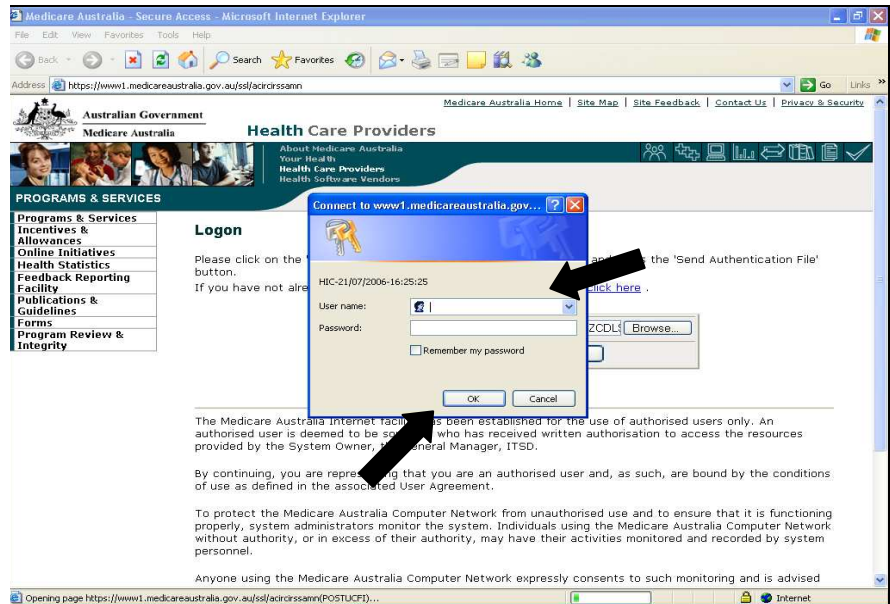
Medicare Australia - Secure Access - Microsoft Internet Explorer

File Edit View Favorites Tools Help

Back Search Favorites

Address https://www1.medicareaustralia.gov.au/ssl/acircirssamn Go Links

Medicare Australia Home | Site Map | Site Feedback | Contact Us | Privacy & Security

Australian Government
Medicare Australia

Health Care Providers

About Medicare Australia
Your Health
Health Care Providers
Health Software Vendors

PROGRAMS & SERVICES

Programs & Services
Incentives & Allowances
Online Initiatives
Health Statistics
Feedback Reporting Facility
Publications & Guidelines
Forms
Program Review & Integrity

Logon

Please click on the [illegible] the 'Send Authentication File' button.
If you have not alre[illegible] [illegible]ick here .

ZCDL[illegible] Browse...

Connect to www1.medicareaustralia.gov...

HIC-21/07/2006-16:25:25

User name:
Password:

Remember my password

OK Cancel

The Medicare Australia Internet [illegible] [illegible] been established for the use of authorised users only. An authorised user is deemed to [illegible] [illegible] who has received written authorisation to access the resources provided by the System Owner, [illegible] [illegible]ral Manager, ITSD.

By continuing, you are repre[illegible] that you are an authorised user and, as such, are bound by the conditions of use as defined in the associ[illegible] User Agreement.

To protect the Medicare Australia Computer Network from unauthorised use and to ensure that it is functioning properly, system administrators monitor the system. Individuals using the Medicare Australia Computer Network without authority, or in excess of their authority, may have their activities monitored and recorded by system personnel.

Anyone using the Medicare Australia Computer Network expressly consents to such monitoring and is advised

Opening page https://www1.medicareaustralia.gov.au/ssl/acircirssamn(POSTUCFI)...

Internet